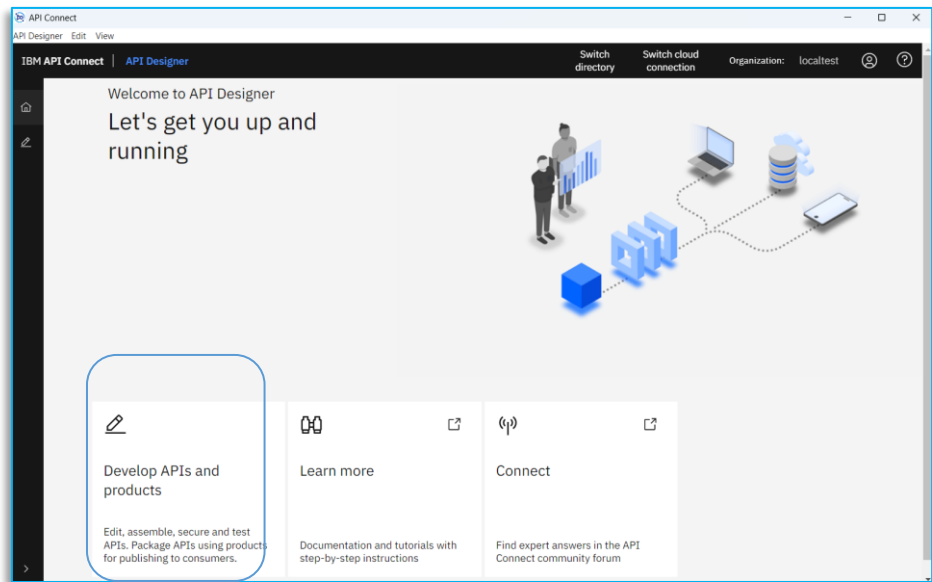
API Connect

API Designer Edit View

IBM API Connect | API Designer

Switch directory

Switch cloud connection

Organization: localtest

Welcome to API Designer

Let's get you up and running

Develop APIs and products

Edit, assemble, secure and test APIs. Package APIs using products for publishing to consumers.

Learn more

Documentation and tutorials with step-by-step instructions

Connect

Find expert answers in the API Connect community forum